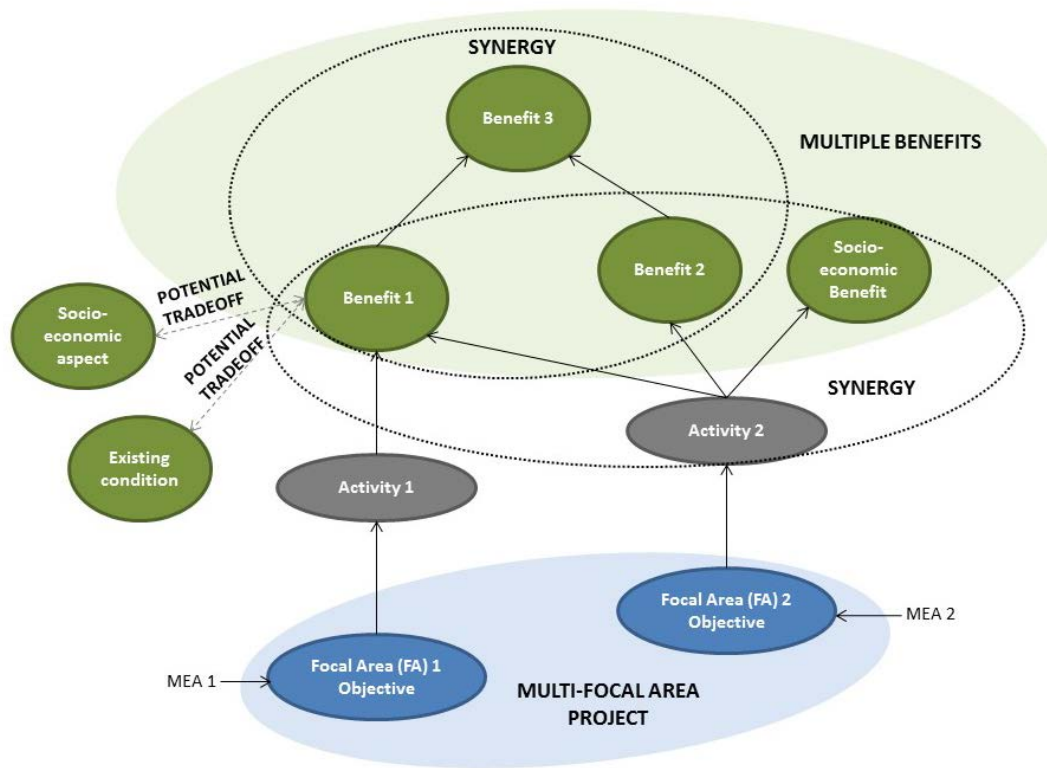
SYNERGY

Benefit 3

MULTIPLE BENEFITS

Benefit 2

Socio-economic Benefit

POTENTIAL TRADEOFF

Socio-economic aspect

Benefit 1

POTENTIAL TRADEOFF

SYNERGY

Existing condition

Activity 2

Activity 1

Focal Area (FA) 2 Objective

MEA 2

MEA 1

Focal Area (FA) 1 Objective

MULTI-FOCAL AREA PROJECT